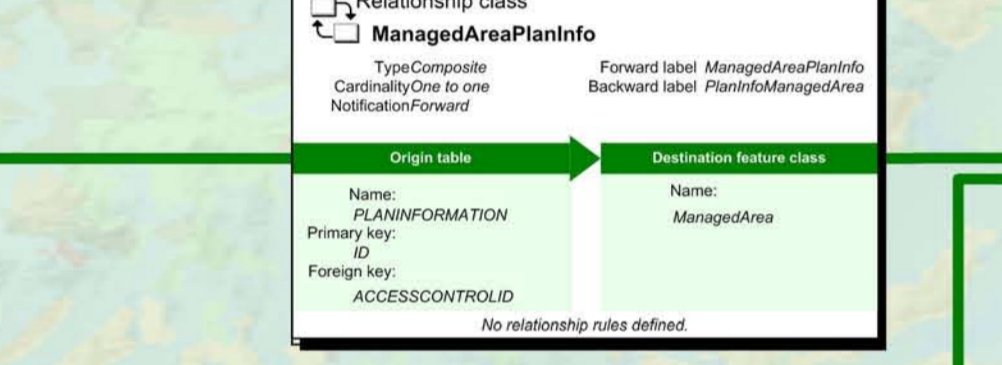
Relationship class
ManagedAreaPlanInfo

Type*Composite*
Cardinality*One to one*
Notification*Forward*

Forward label *ManagedAreaPlanInfo*
Backward label *PlanInfoManagedArea*

Origin table

Name:
*PLANINFORMATION*
Primary key:
*ID*
Foreign key:
*ACCESSCONTROLID*

Destination feature class

Name:
*ManagedArea*

*No relationship rules defined.*